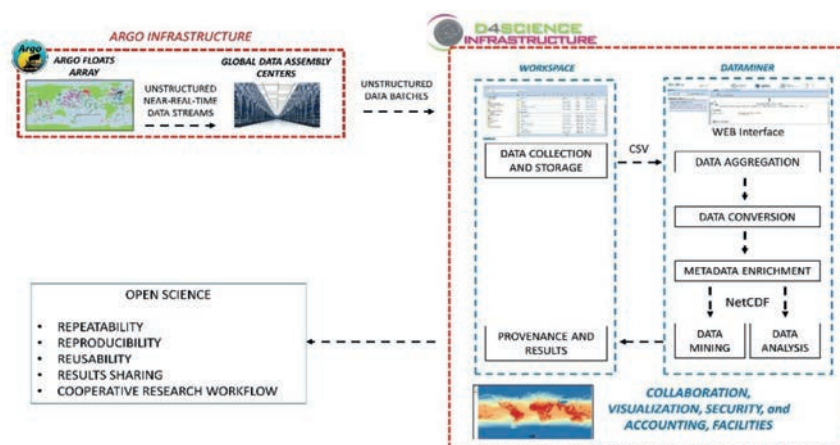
ARGO INFRASTRUCTURE

Argo

ARGO FLOATS ARRAY

UNSTRUCTURED NEAR-REAL-TIME DATA STREAMS

GLOBAL DATA ASSEMBLY CENTERS

UNSTRUCTURED DATA BATCHES

D4SCIENCE INFRASTRUCTURE

WORKSPACE

DATA COLLECTION AND STORAGE

CSV

DATAMINER

WEB Interface

DATA AGGREGATION

DATA CONVERSION

METADATA ENRICHMENT

NetCDF

DATA MINING

DATA ANALYSIS

PROVENANCE AND RESULTS

OPEN SCIENCE

- REPEATABILITY
- REPRODUCIBILITY
- REUSABILITY
- RESULTS SHARING
- COOPERATIVE RESEARCH WORKFLOW

COLLABORATION, VISUALIZATION, SECURITY, and ACCOUNTING, FACILITIES